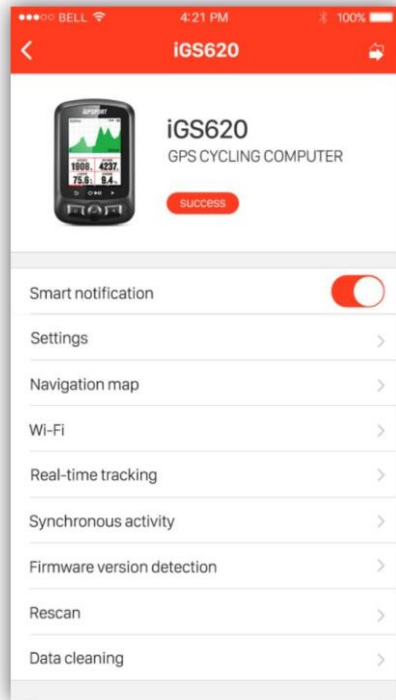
●●●○○ BELL 4:21 PM 100%

iGS620

iGSPORT
1000 4237
75.0 9.4

iGS620
GPS CYCLING COMPUTER

success

Smart notification

Settings

Navigation map

Wi-Fi

Real-time tracking

Synchronous activity

Firmware version detection

Rescan

Data cleaning